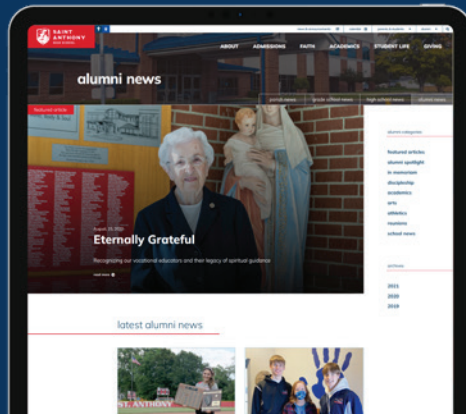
SAINT ANTHONY

ABOUT ADMISSIONS FAITH ACADEMICS STUDENT LIFE GIVING

alumni news

parish news grade school news high school news alumni news

featured article

August 23, 2021

Eternally Grateful

Recognizing our vocational educators and their legacy of spiritual guidance

read more

alumni categories

featured articles
alumni spotlight
in memoriam
discipleship
academics
arts
athletics
reunions
school news

archives

2021
2020
2019

latest alumni news

ST. ANTHONY